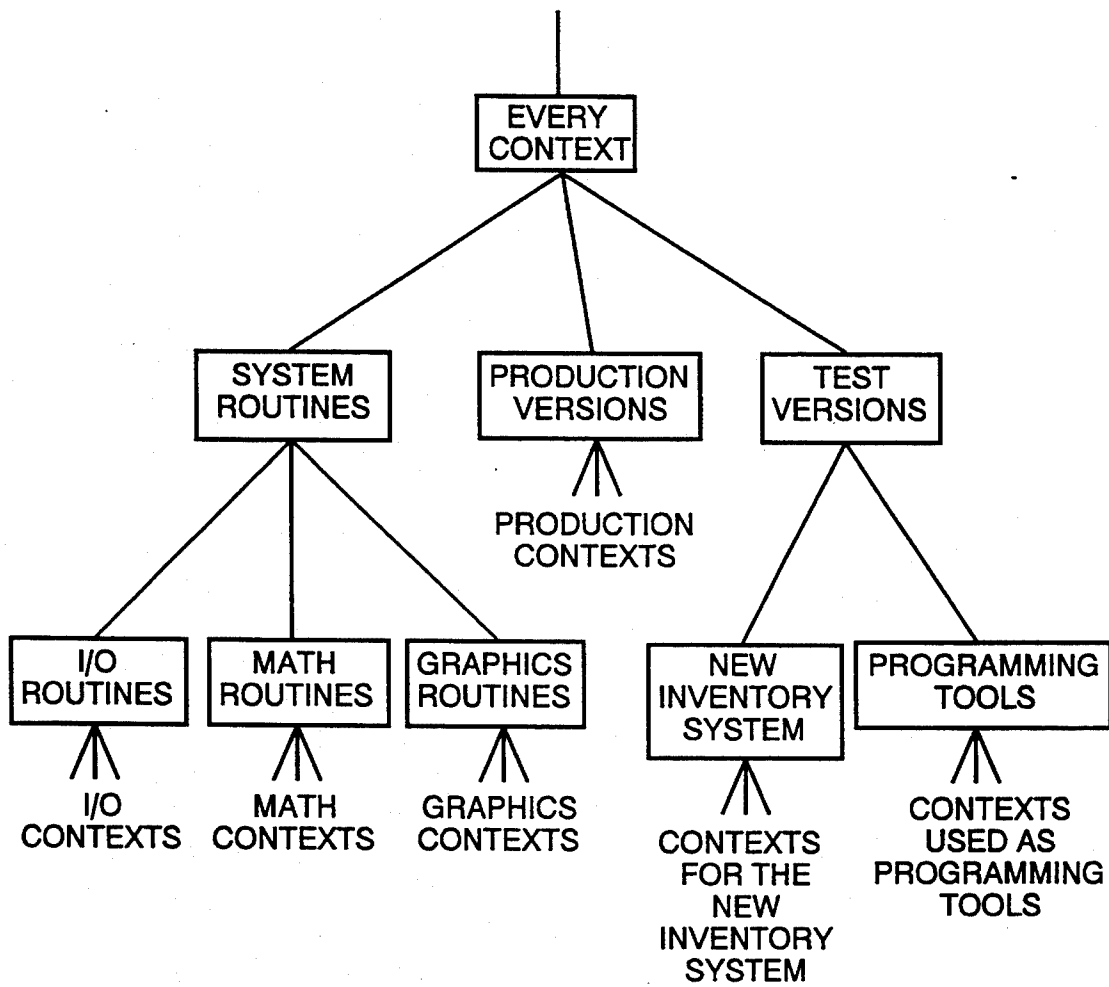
EVERY CONTEXT

SYSTEM ROUTINES

PRODUCTION VERSIONS

TEST VERSIONS

PRODUCTION CONTEXTS

I/O ROUTINES

MATH ROUTINES

GRAPHICS ROUTINES

NEW INVENTORY SYSTEM

PROGRAMMING TOOLS

I/O CONTEXTS

MATH CONTEXTS

GRAPHICS CONTEXTS

CONTEXTS FOR THE NEW INVENTORY SYSTEM

CONTEXTS USED AS PROGRAMMING TOOLS